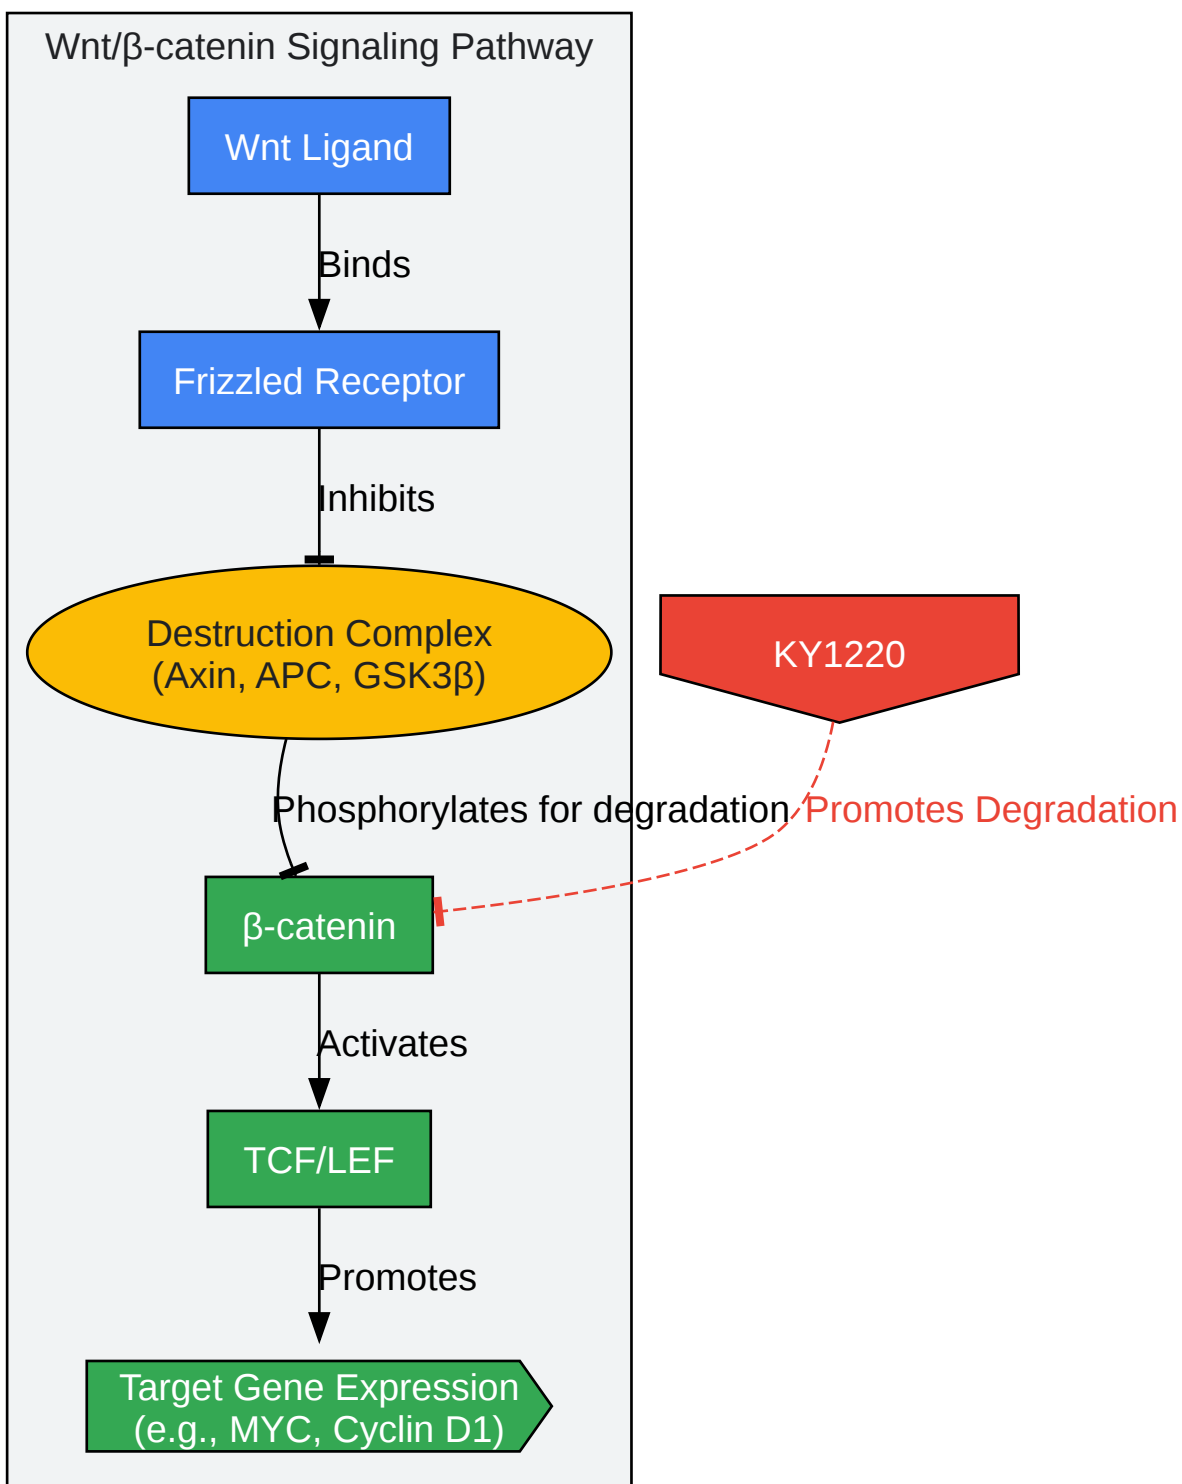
Wnt/β-catenin Signaling Pathway

Wnt Ligand

Binds

Frizzled Receptor

Inhibits

Destruction Complex
(Axin, APC, GSK3β)

KY1220

Phosphorylates for degradation

Promotes Degradation

β-catenin

Activates

TCF/LEF

Promotes

Target Gene Expression
(e.g., MYC, Cyclin D1)